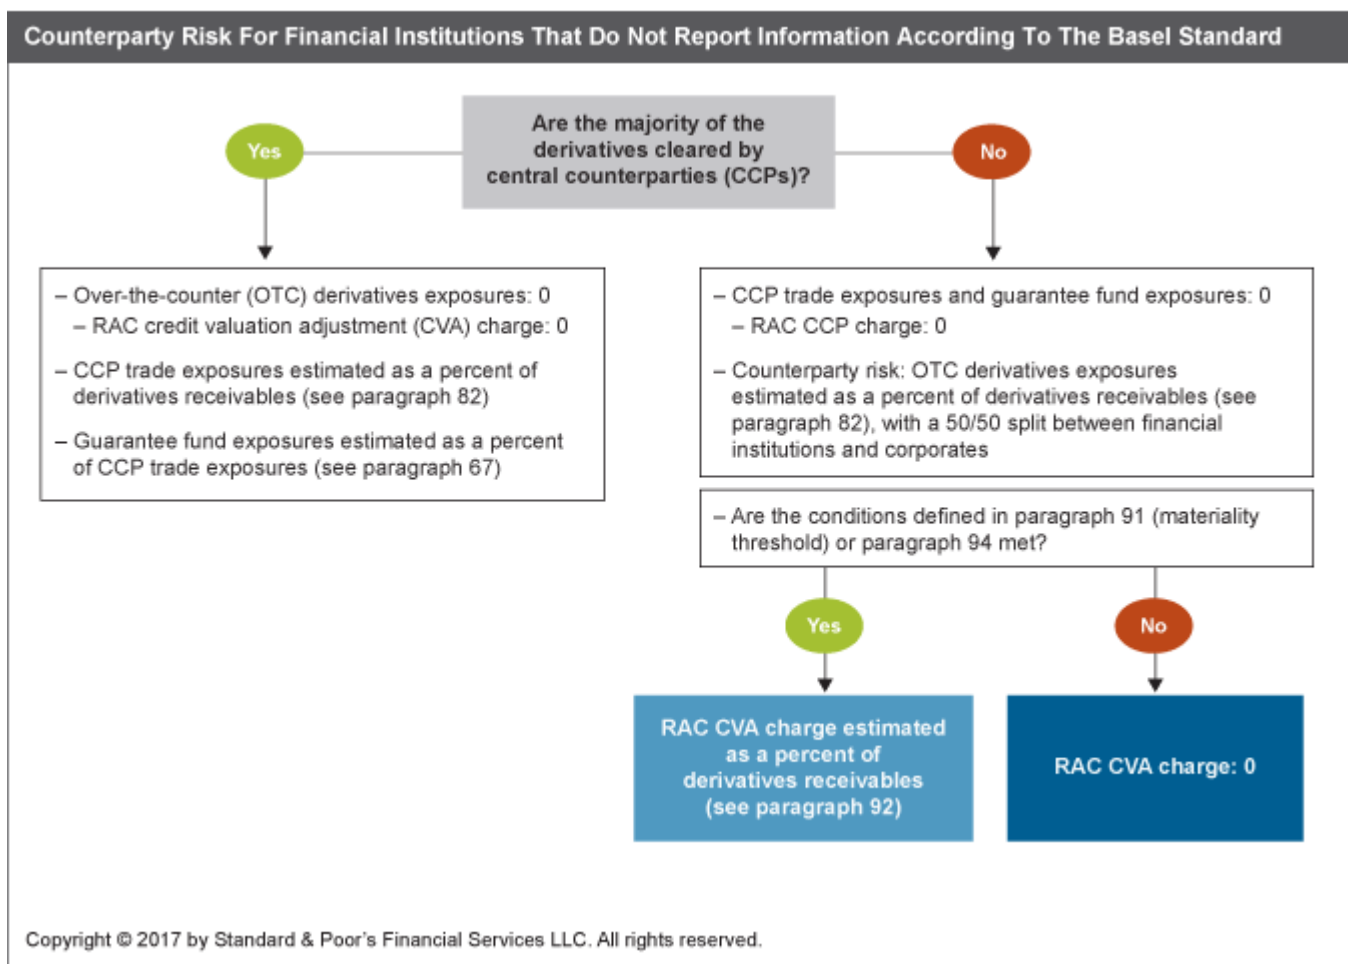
Counterparty Risk For Financial Institutions That Do Not Report Information According To The Basel Standard

Are the majority of the derivatives cleared by central counterparties (CCPs)?

Yes

No

– Over-the-counter (OTC) derivatives exposures: 0
– RAC credit valuation adjustment (CVA) charge: 0

– CCP trade exposures estimated as a percent of derivatives receivables (see paragraph 82)

– Guarantee fund exposures estimated as a percent of CCP trade exposures (see paragraph 67)

– CCP trade exposures and guarantee fund exposures: 0
– RAC CCP charge: 0

– Counterparty risk: OTC derivatives exposures estimated as a percent of derivatives receivables (see paragraph 82), with a 50/50 split between financial institutions and corporates

– Are the conditions defined in paragraph 91 (materiality threshold) or paragraph 94 met?

Yes

No

RAC CVA charge estimated as a percent of derivatives receivables (see paragraph 92)

RAC CVA charge: 0

Copyright © 2017 by Standard & Poor's Financial Services LLC. All rights reserved.